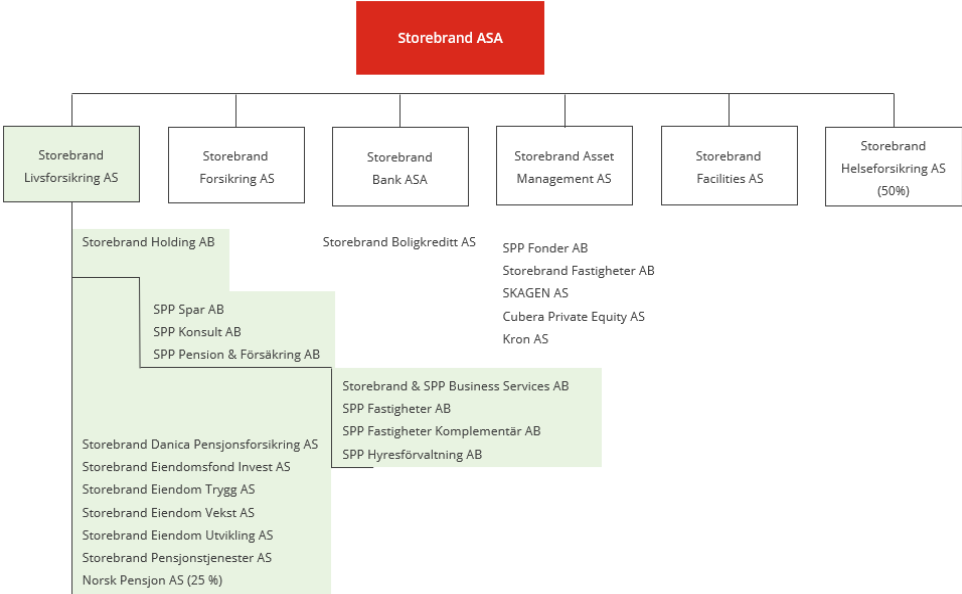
Storebrand ASA

Storebrand Livsforsikring AS

Storebrand Forsikring AS

Storebrand Bank ASA

Storebrand Asset Management AS

Storebrand Facilities AS

Storebrand Helseforsikring AS (50%)

Storebrand Holding AB

Storebrand Boligkreditt AS

SPP Fonder AB
Storebrand Fastigheter AB
SKAGEN AS
Cubera Private Equity AS
Kron AS

SPP Spar AB
SPP Konsult AB
SPP Pension & Försäkring AB

Storebrand & SPP Business Services AB
SPP Fastigheter AB
SPP Fastigheter Komplementär AB
SPP Hyresförvaltning AB

Storebrand Danica Pensjonsforsikring AS
Storebrand Eiendomsfond Invest AS
Storebrand Eiendom Trygg AS
Storebrand Eiendom Vekst AS
Storebrand Eiendom Utvikling AS
Storebrand Pensjonstjenester AS
Norsk Pensjon AS (25 %)